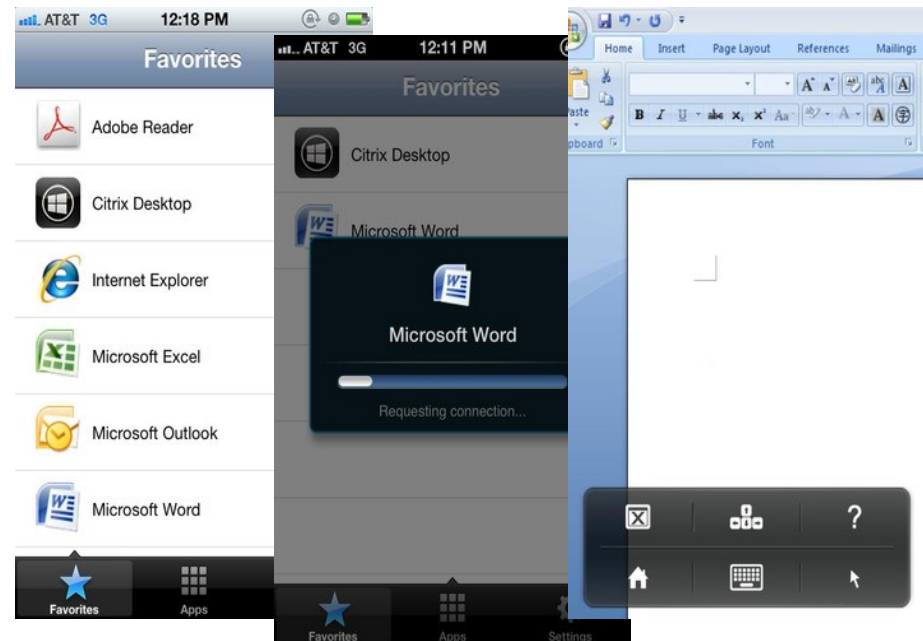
AT&T 3G 12:18 PM

Favorites

Adobe Reader

Citrix Desktop

Internet Explorer

Microsoft Excel

Microsoft Outlook

Microsoft Word

Favorites Apps

AT&T 3G 12:11 PM

Favorites

Citrix Desktop

Microsoft Word

Microsoft Word

Requesting connection...

Favorites Apps Settings

Home Insert Page Layout References Mailings

aste

pboard

Font

B I U abe $x_2$ $x^2$ Aa A A

?